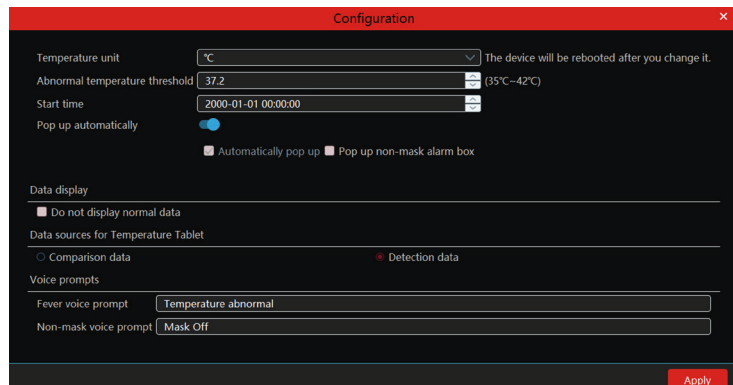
Configuration

Temperature unit ℃ The device will be rebooted after you change it.

Abnormal temperature threshold 37.2 (35℃~42℃)

Start time 2000-01-01 00:00:00

Pop up automatically

Automatically pop up Pop up non-mask alarm box

Data display

Do not display normal data

Data sources for Temperature Tablet

Comparison data Detection data

Voice prompts

Fever voice prompt Temperature abnormal

Non-mask voice prompt Mask Off

Apply